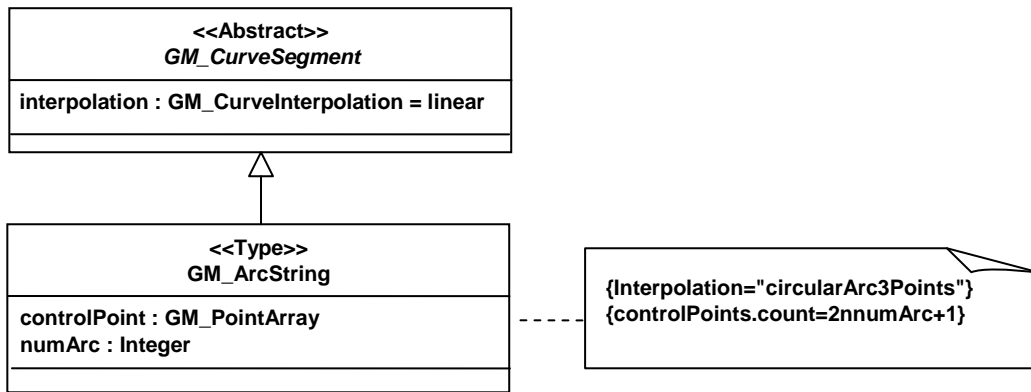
<<Abstract>>
GM_CurveSegment

interpolation : GM_CurveInterpolation = linear

<<Type>>
GM_ArcString

controlPoint : GM_PointArray
numArc : Integer

{Interpolation="circularArc3Points"}
{controlPoints.count=2nnumArc+1}